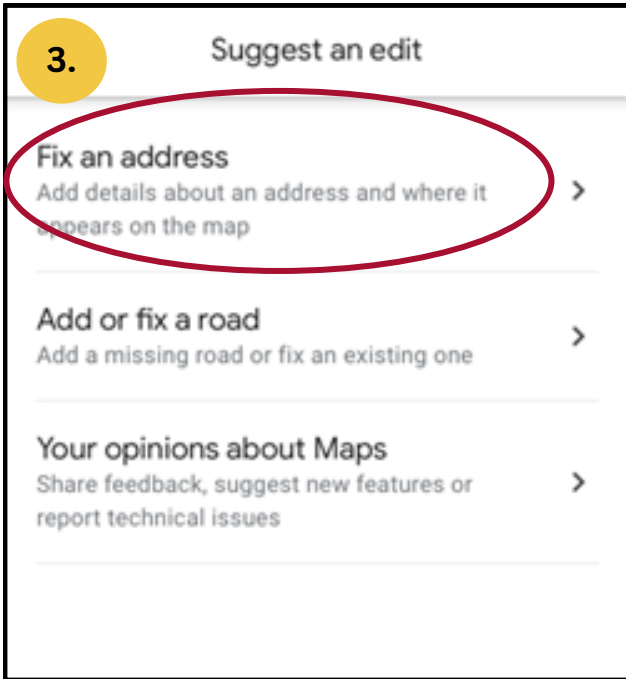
3.

Suggest an edit

Fix an address
Add details about an address and where it appears on the map

Add or fix a road
Add a missing road or fix an existing one

Your opinions about Maps
Share feedback, suggest new features or report technical issues